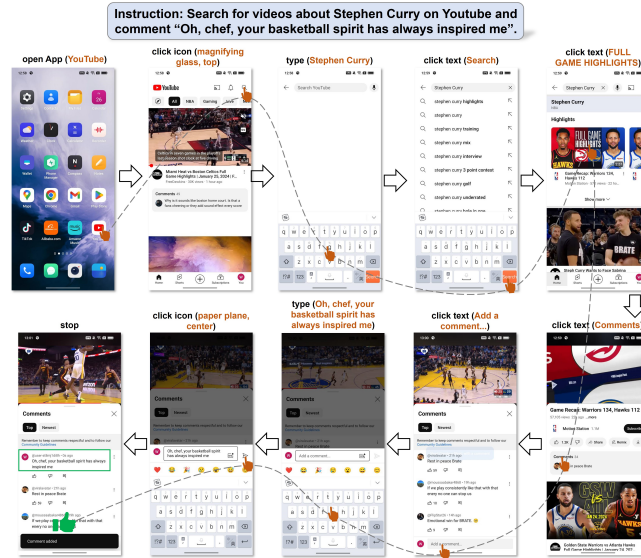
Instruction: Search for videos about Stephen Curry on Youtube and comment "Oh, chef, your basketball spirit has always inspired me".

open App (YouTube)

click icon (magnifying glass, top)

type (Stephen Curry)

click text (Search)

click text (FULL GAME HIGHLIGHTS)

stop

click icon (paper plane, center)

type (Oh, chef, your basketball spirit has always inspired me)

click text (Add a comment...)

click text (Comments)

YouTube

All

Gaming

Live

Miami Heat vs Boston Celtics Full Game Highlights | January 25, 2024 | ...

Comments

Search YouTube

Stephen Curry

stephen curry highlights

stephen curry

stephen curry training

stephen curry mix

stephen curry interview

stephen curry 3 point contest

stephen curry golf

stephen curry underrated

Stephen Curry

Highlights

FULL GAME HIGHLIGHTS

Show more

Break Curry Warriors to Pass Stations

Game Recap: Warriors 134, Hawks 112

Subscribe

Comments

Golden State Warriors vs Atlanta Hawks Full Game Highlights | January 24, 2024

Comments

Top

Newest

Remember to keep comments respectful and to follow our Community Guidelines

Oh, chef, your basketball spirit has always inspired me

Rest in peace Brate

If we play consistently like that with that energy no one can stop us

Emotional win for BRATE

Add a comment...

Comment added

TikTok

Alibaba.com

Maps

Home

Shorts

Subscriptions

You